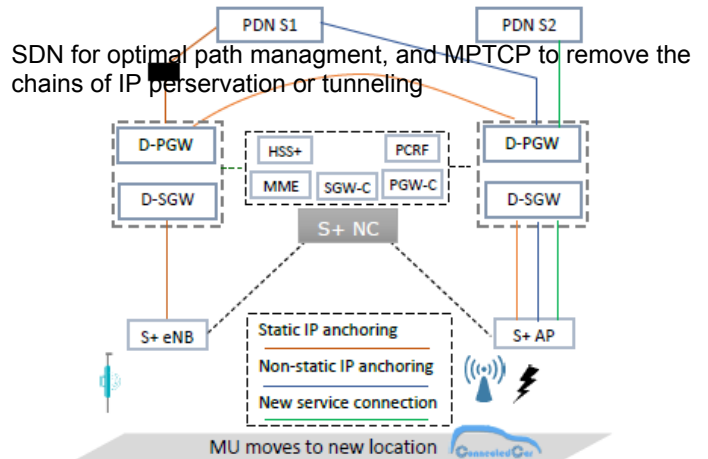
PDN S1

PDN S2

SDN for optimal path managment, and MPTCP to remove the chains of IP perservation or tunneling

D-PGW

D-SGW

HSS+

PCRF

MME

SGW-C

PGW-C

D-PGW

D-SGW

S+ NC

S+ eNB

Static IP anchoring

Non-static IP anchoring

New service connection

S+ AP

MU moves to new location

ConnectedCar